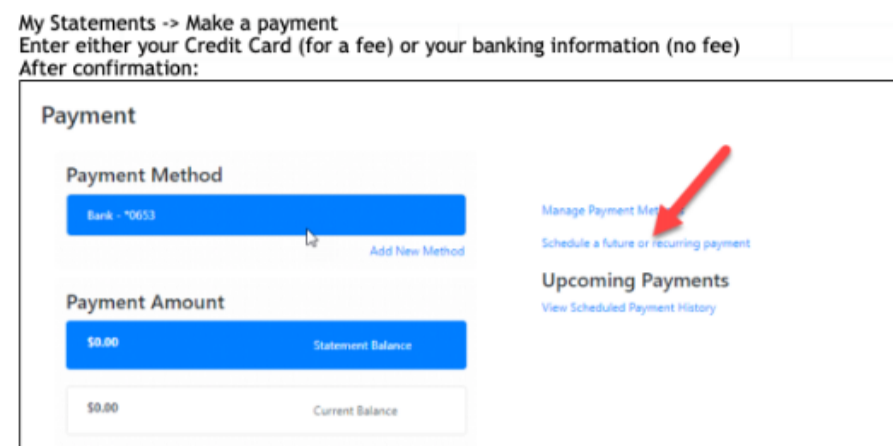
My Statements -> Make a payment
Enter either your Credit Card (for a fee) or your banking information (no fee)
After confirmation:

Payment

Payment Method

Bank - *0653

Add New Method

Manage Payment Met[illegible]

Schedule a future or recurring payment

Upcoming Payments

View Scheduled Payment History

Payment Amount

$0.00 Statement Balance

$0.00 Current Balance